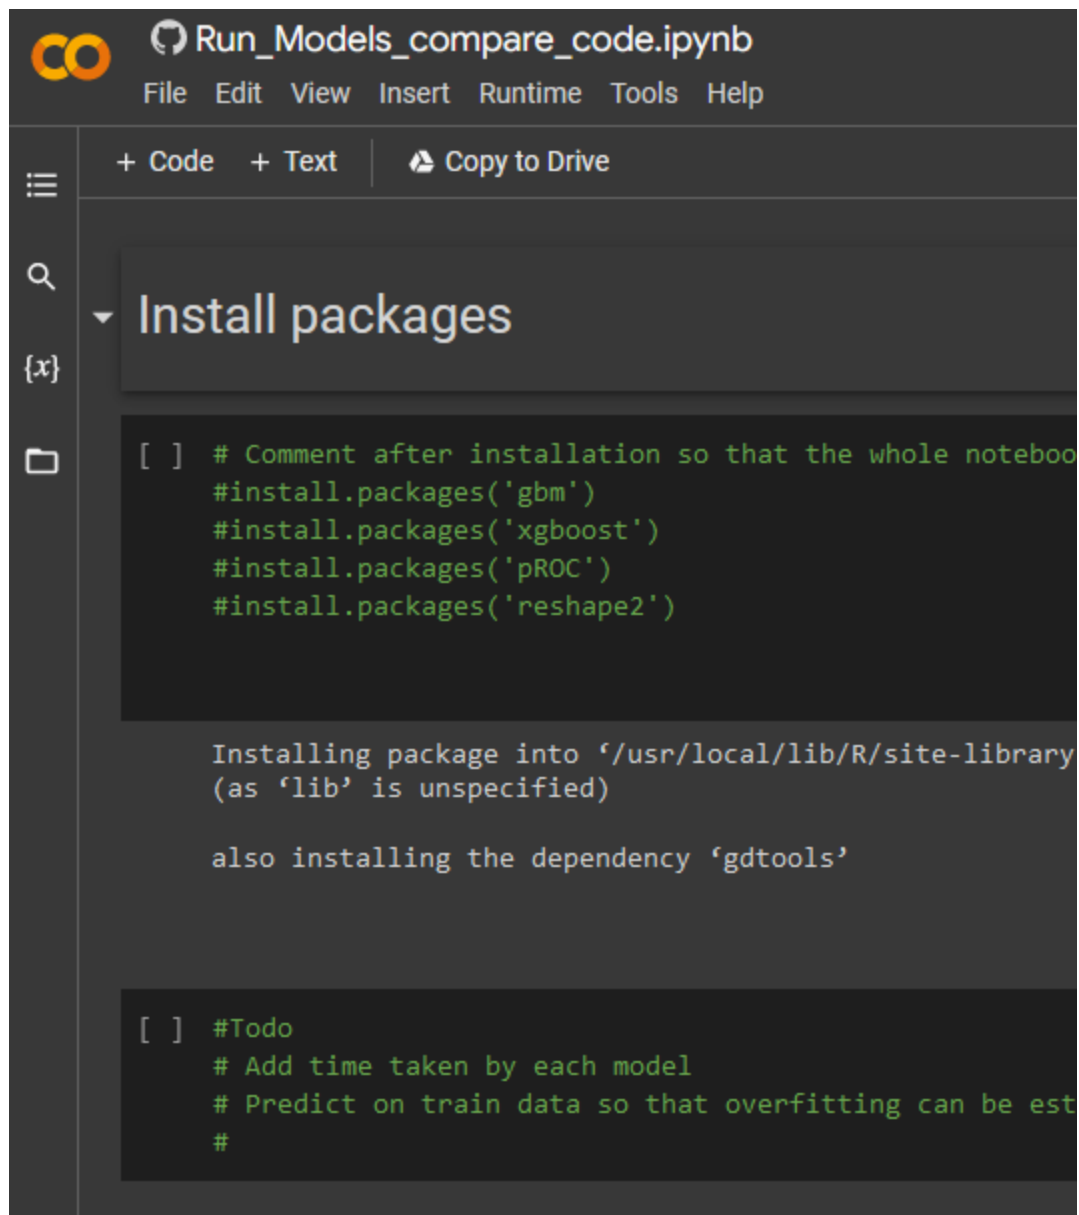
CO

Run_Models_compare_code.ipynb

File Edit View Insert Runtime Tools Help

+ Code + Text Copy to Drive

{x}

Install packages

[ ] # Comment after installation so that the whole noteboo
#install.packages('gbm')
#install.packages('xgboost')
#install.packages('pROC')
#install.packages('reshape2')

Installing package into '/usr/local/lib/R/site-library
(as 'lib' is unspecified)

also installing the dependency 'gdtools'

[ ] #Todo
# Add time taken by each model
# Predict on train data so that overfitting can be est
#